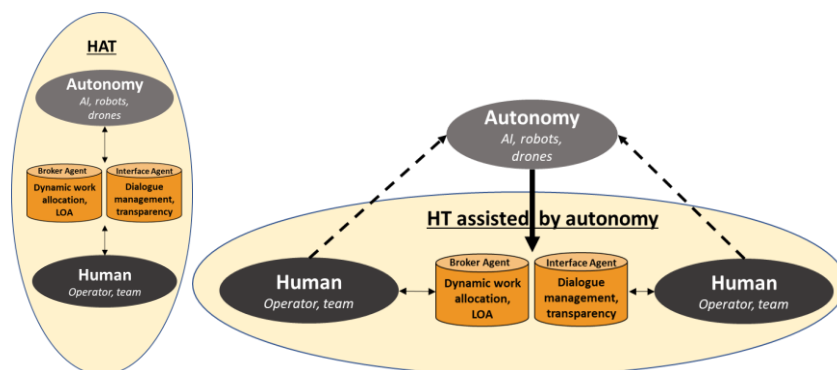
HAT

Autonomy
AI, robots, drones

Broker Agent
Dynamic work allocation, LOA

Interface Agent
Dialogue management, transparency

Human
Operator, team

Autonomy
AI, robots, drones

HT assisted by autonomy

Human
Operator, team

Broker Agent
Dynamic work allocation, LOA

Interface Agent
Dialogue management, transparency

Human
Operator, team